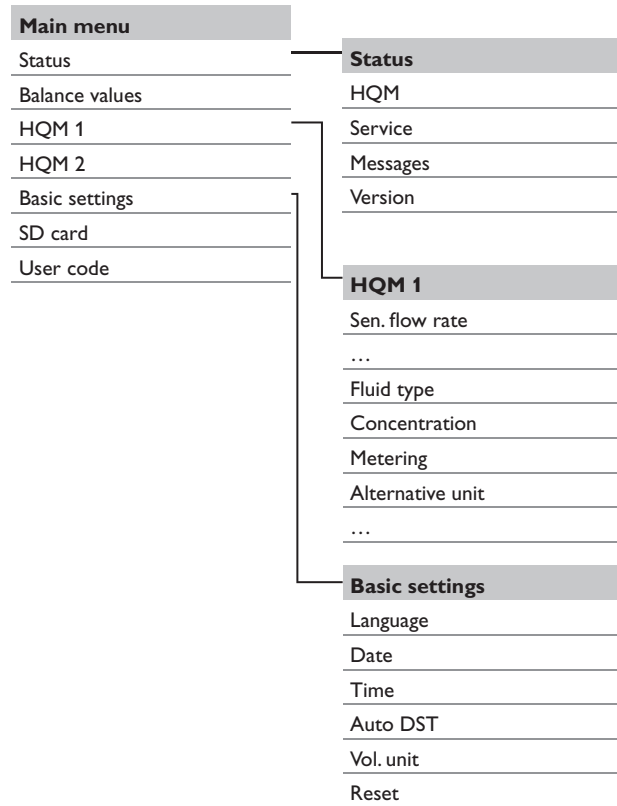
Main menu
Status
Balance values
HQM 1
HQM 2
Basic settings
SD card
User code

Status
HQM
Service
Messages
Version

HQM 1
Sen. flow rate
…
Fluid type
Concentration
Metering
Alternative unit
…

Basic settings
Language
Date
Time
Auto DST
Vol. unit
Reset